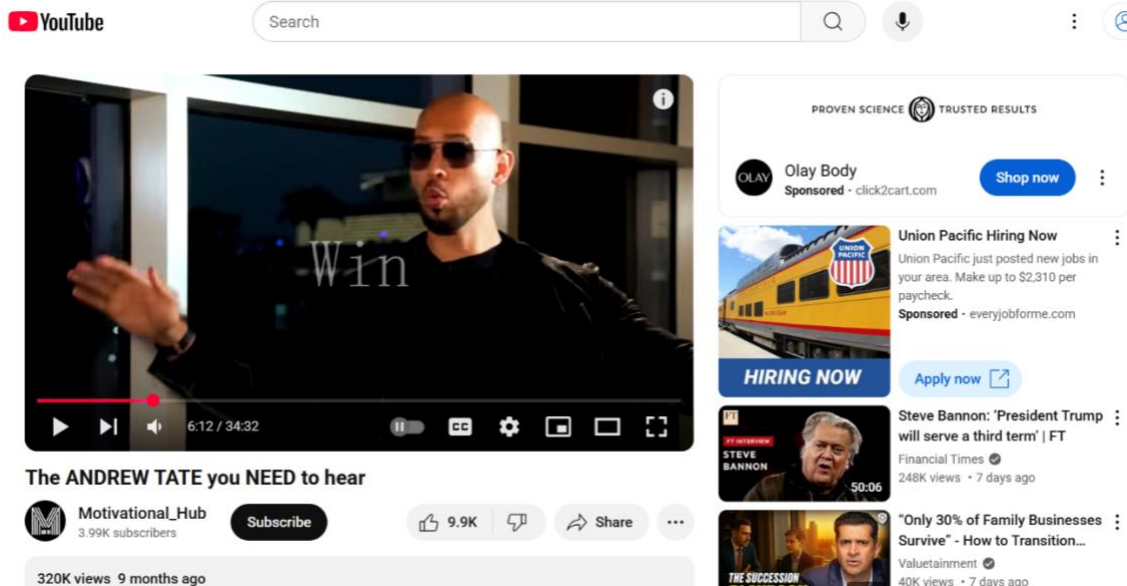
YouTube

Search

Win

6:12 / 34:32

The ANDREW TATE you NEED to hear

Motivational_Hub
3.99K subscribers

Subscribe

9.9K

Share

320K views 9 months ago

PROVEN SCIENCE TRUSTED RESULTS

OLAY

Olay Body
Sponsored · click2cart.com

Shop now

UNION PACIFIC

HIRING NOW

Union Pacific Hiring Now
Union Pacific just posted new jobs in your area. Make up to $2,310 per paycheck.
Sponsored · everyjobforme.com

Apply now

FT

FT INTERVIEW
STEVE BANNON

50:06

Steve Bannon: 'President Trump will serve a third term' | FT
Financial Times
248K views · 7 days ago

THE SUCCESSION

"Only 30% of Family Businesses Survive" - How to Transition...
Valuetainment
40K views · 7 days ago